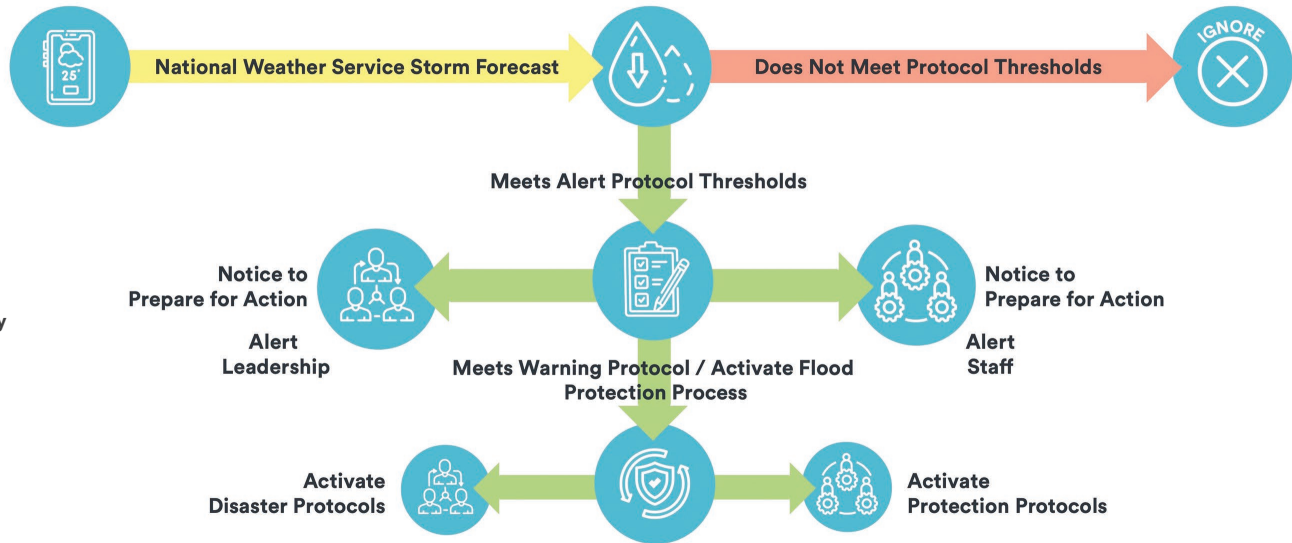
25°

National Weather Service Storm Forecast

Does Not Meet Protocol Thresholds

IGNORE

Meets Alert Protocol Thresholds

Notice to Prepare for Action

Alert Leadership

Notice to Prepare for Action

Alert Staff

Meets Warning Protocol / Activate Flood Protection Process

Activate Disaster Protocols

Activate Protection Protocols

y